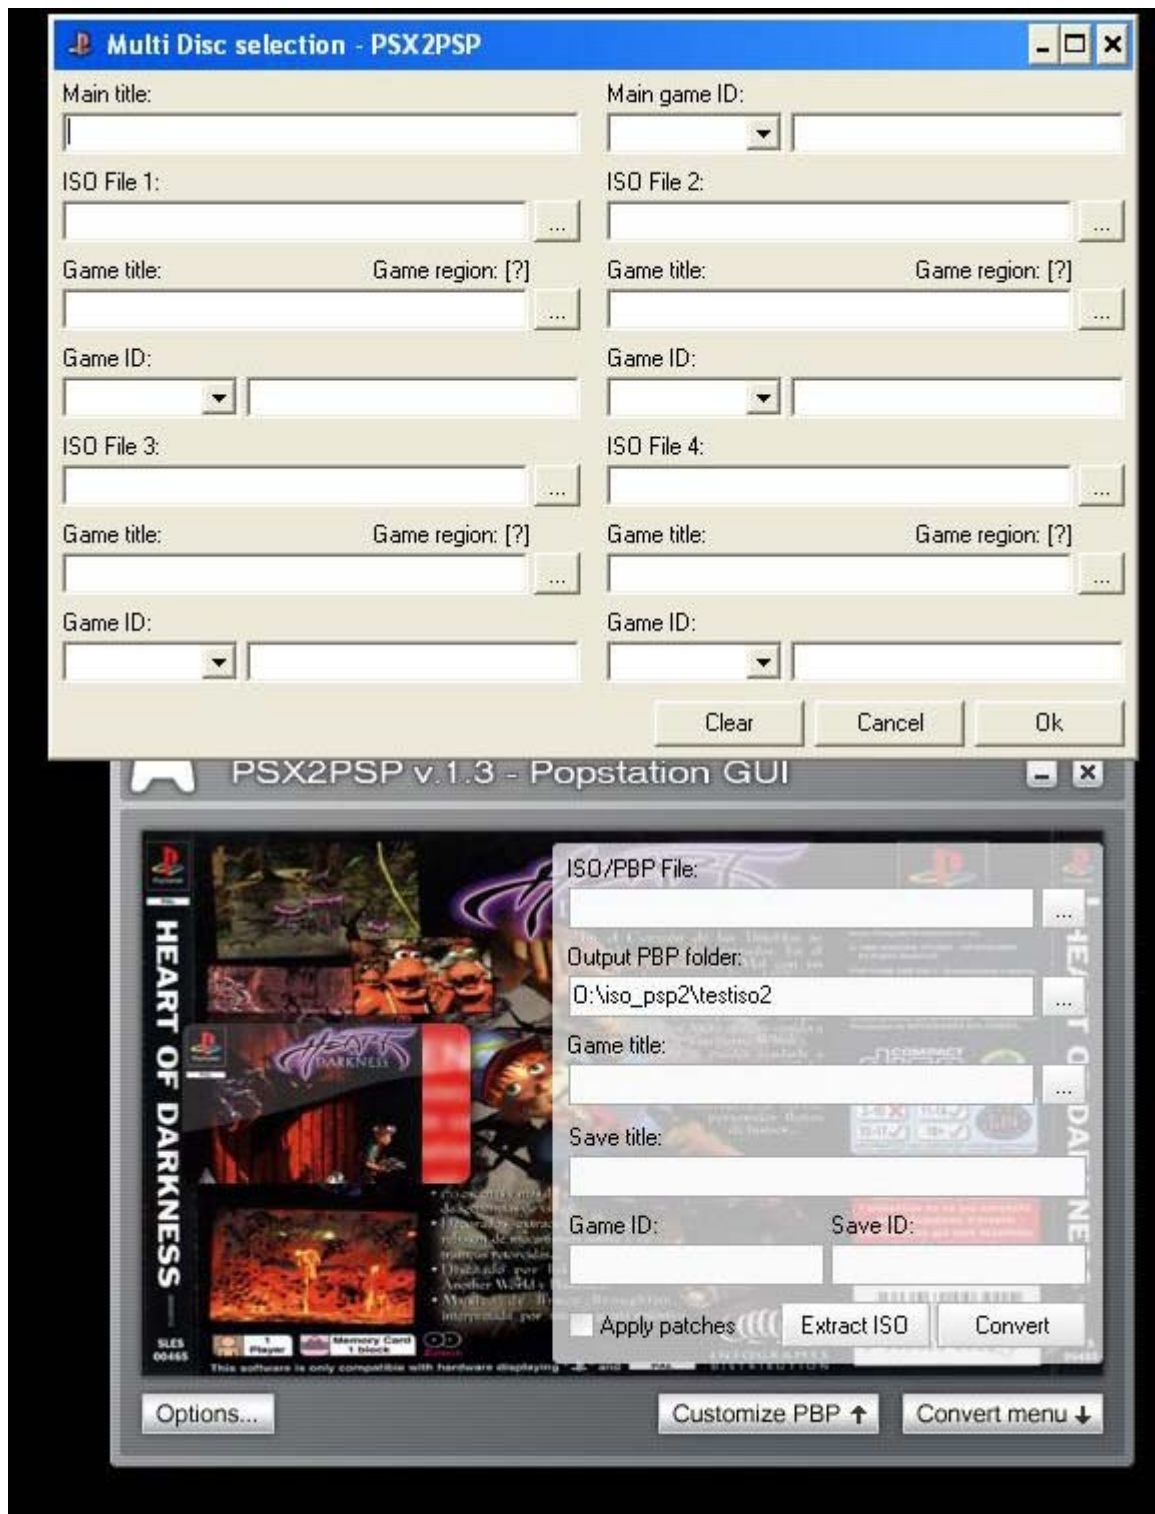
Multi Disc selection - PSX2PSP

Main title:
Main game ID:
ISO File 1:
...
ISO File 2:
...
Game title:
Game region: [?]
...
Game title:
Game region: [?]
...
Game ID:
Game ID:
ISO File 3:
...
ISO File 4:
...
Game title:
Game region: [?]
...
Game title:
Game region: [?]
...
Game ID:
Game ID:

Clear
Cancel
Ok

PSX2PSP v.1.3 - Popstation GUI

HEART OF DARKNESS

ISO/PBP File:
...
Output PBP folder:
O:\iso_psp2\testiso2
...
Game title:
...
Save title:
Game ID:
Save ID:
Apply patches
Extract ISO
Convert

Options...
Customize PBP
Convert menu